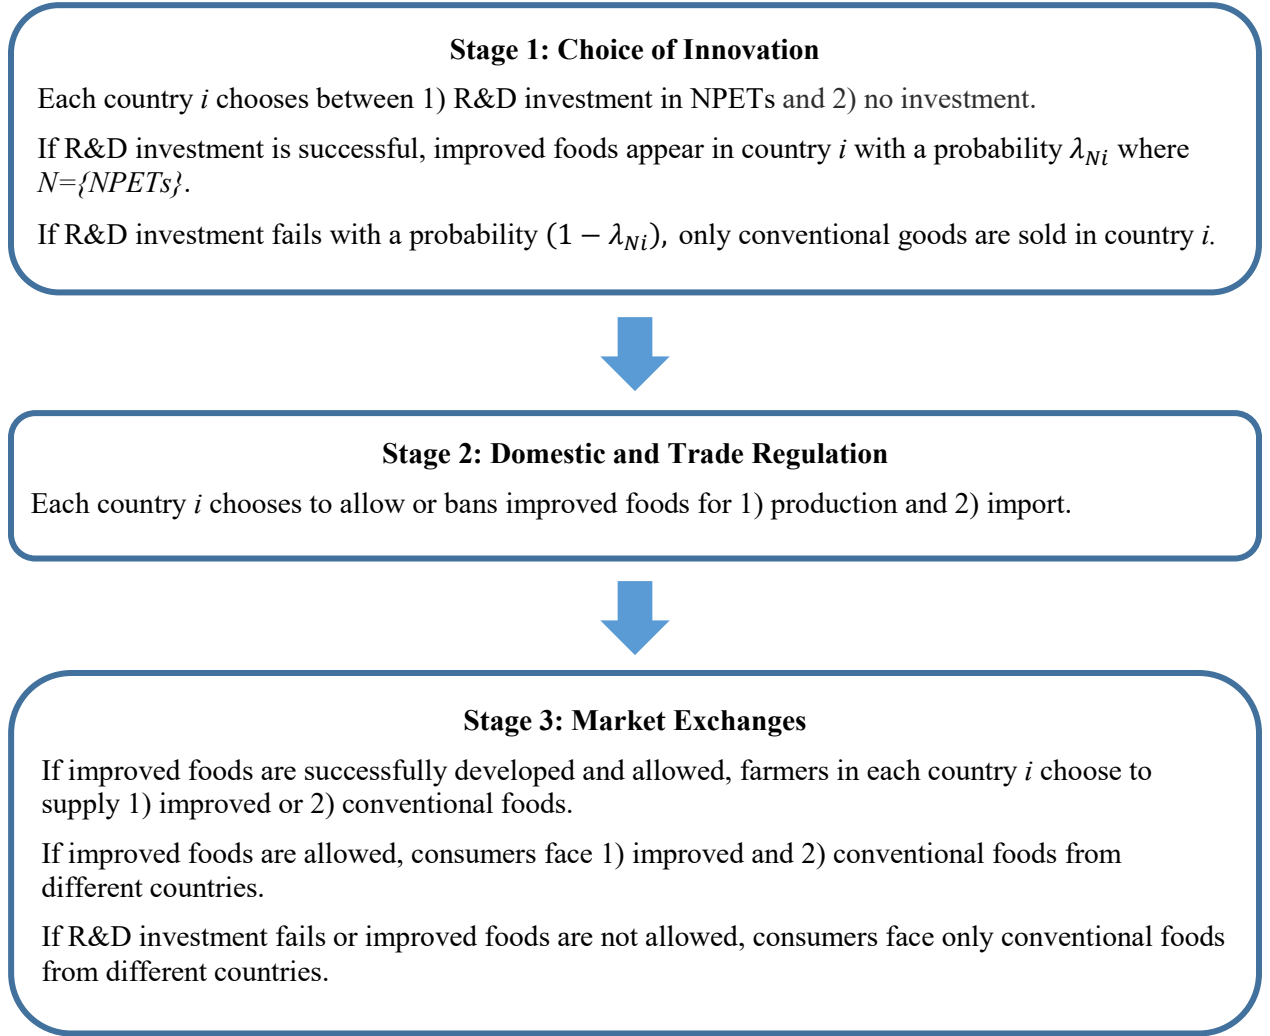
**Stage 1: Choice of Innovation**

Each country $i$ chooses between 1) R&D investment in NPETs and 2) no investment.

If R&D investment is successful, improved foods appear in country $i$ with a probability $\lambda_{Ni}$ where $N=\{NPETs\}$.

If R&D investment fails with a probability $(1-\lambda_{Ni})$, only conventional goods are sold in country $i$.

**Stage 2: Domestic and Trade Regulation**

Each country $i$ chooses to allow or bans improved foods for 1) production and 2) import.

**Stage 3: Market Exchanges**

If improved foods are successfully developed and allowed, farmers in each country $i$ choose to supply 1) improved or 2) conventional foods.

If improved foods are allowed, consumers face 1) improved and 2) conventional foods from different countries.

If R&D investment fails or improved foods are not allowed, consumers face only conventional foods from different countries.